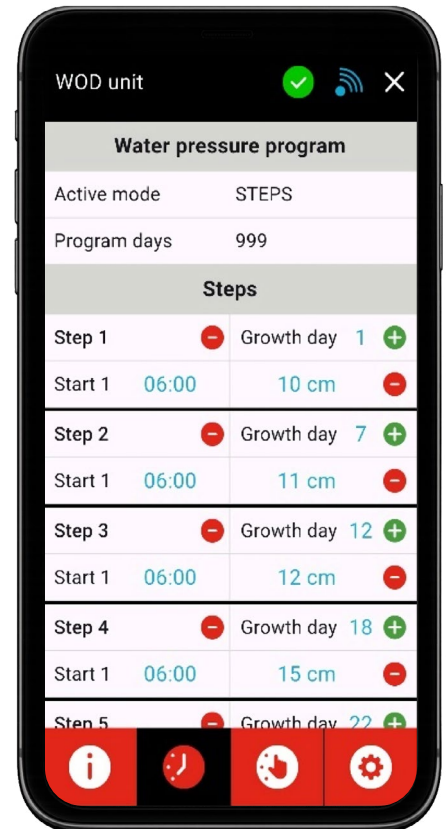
WOD unit

Water pressure program

| Active mode | STEPS |
|---|---|
| Program days | 999 |

Steps

| Step 1 | Growth day 1 |
|---|---|
| Start 1 06:00 | 10 cm |

| Step 2 | Growth day 7 |
|---|---|
| Start 1 06:00 | 11 cm |

| Step 3 | Growth day 12 |
|---|---|
| Start 1 06:00 | 12 cm |

| Step 4 | Growth day 18 |
|---|---|
| Start 1 06:00 | 15 cm |

Step 5 Growth day 22